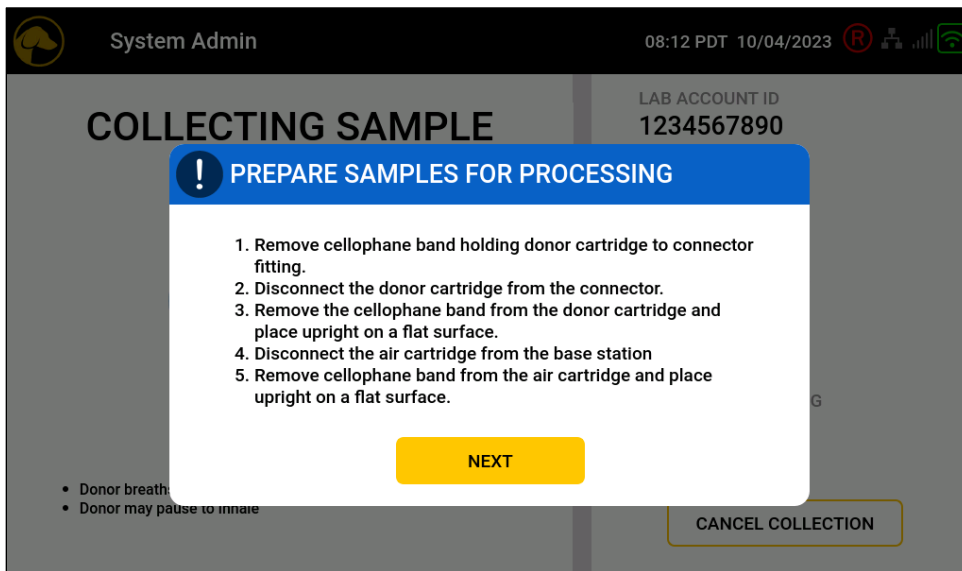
System Admin

08:12 PDT 10/04/2023 R

COLLECTING SAMPLE

LAB ACCOUNT ID
1234567890

! PREPARE SAMPLES FOR PROCESSING

1. Remove cellophane band holding donor cartridge to connector fitting.
2. Disconnect the donor cartridge from the connector.
3. Remove the cellophane band from the donor cartridge and place upright on a flat surface.
4. Disconnect the air cartridge from the base station
5. Remove cellophane band from the air cartridge and place upright on a flat surface.

NEXT

G

• Donor breath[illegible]
• Donor may pause to inhale

CANCEL COLLECTION